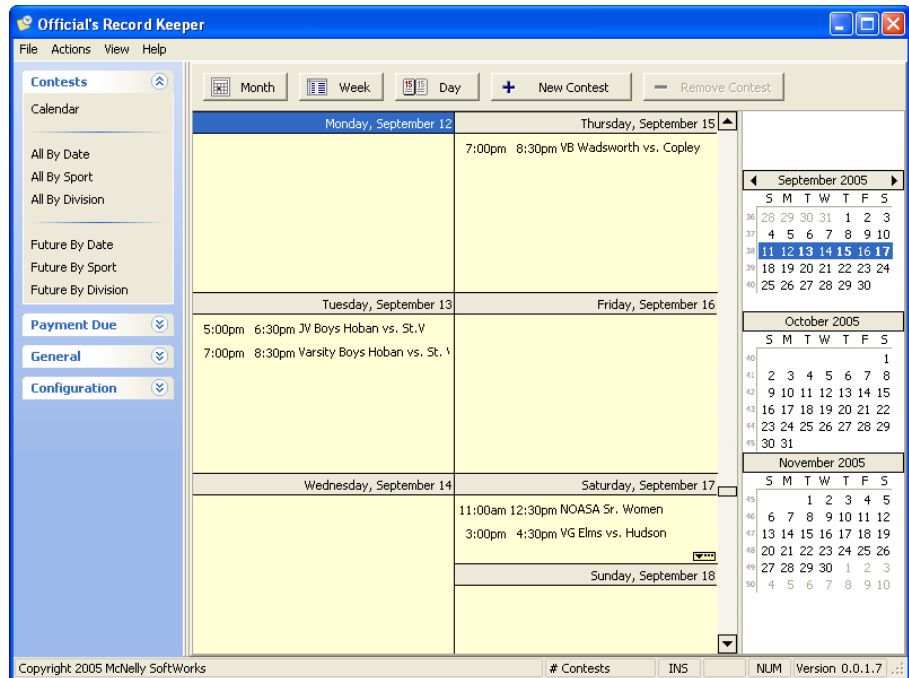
Official's Record Keeper

File Actions View Help

Contests

Calendar

All By Date
All By Sport
All By Division

Future By Date
Future By Sport
Future By Division

Payment Due

General

Configuration

Month Week Day New Contest Remove Contest

Monday, September 12

Thursday, September 15
7:00pm 8:30pm VB Wadsworth vs. Copley

Tuesday, September 13
5:00pm 6:30pm JV Boys Hoban vs. St.V
7:00pm 8:30pm Varsity Boys Hoban vs. St. \

Friday, September 16

Wednesday, September 14

Saturday, September 17
11:00am 12:30pm NOASA Sr. Women
3:00pm 4:30pm VG Elms vs. Hudson

Sunday, September 18

September 2005
| | S | M | T | W | T | F | S |
|---|---|---|---|---|---|---|---|
| 36 | 28 | 29 | 30 | 31 | 1 | 2 | 3 |
| 37 | 4 | 5 | 6 | 7 | 8 | 9 | 10 |
| 38 | 11 | 12 | 13 | 14 | 15 | 16 | 17 |
| 39 | 18 | 19 | 20 | 21 | 22 | 23 | 24 |
| 40 | 25 | 26 | 27 | 28 | 29 | 30 | |

October 2005
| | S | M | T | W | T | F | S |
|---|---|---|---|---|---|---|---|
| 40 | | | | | | | 1 |
| 41 | 2 | 3 | 4 | 5 | 6 | 7 | 8 |
| 42 | 9 | 10 | 11 | 12 | 13 | 14 | 15 |
| 43 | 16 | 17 | 18 | 19 | 20 | 21 | 22 |
| 44 | 23 | 24 | 25 | 26 | 27 | 28 | 29 |
| 45 | 30 | 31 | | | | | |

November 2005
| | S | M | T | W | T | F | S |
|---|---|---|---|---|---|---|---|
| 45 | | | 1 | 2 | 3 | 4 | 5 |
| 46 | 6 | 7 | 8 | 9 | 10 | 11 | 12 |
| 47 | 13 | 14 | 15 | 16 | 17 | 18 | 19 |
| 48 | 20 | 21 | 22 | 23 | 24 | 25 | 26 |
| 49 | 27 | 28 | 29 | 30 | 1 | 2 | 3 |
| 50 | 4 | 5 | 6 | 7 | 8 | 9 | 10 |

Copyright 2005 McNelly SoftWorks # Contests INS NUM Version 0.0.1.7